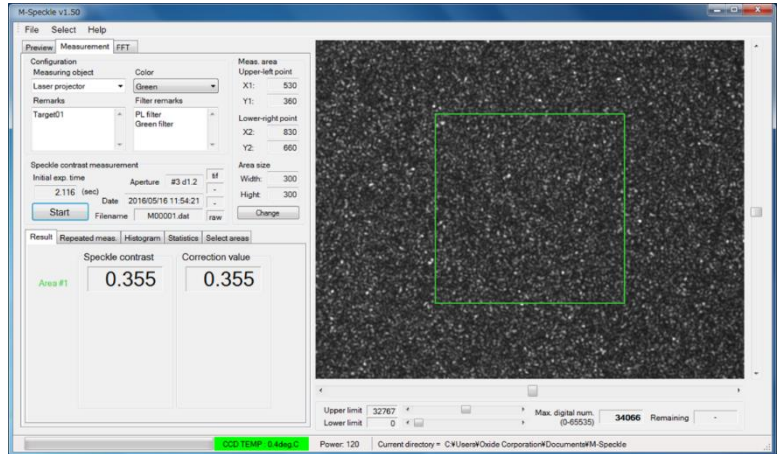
M-Speckle v1.50

File Select Help

Preview Measurement FFT

Configuration
Measuring object
Laser projector
Remarks
Target01

Color
Green
Filter remarks
PL filter
Green filter

Meas. area
Upper-left point
X1: 530
Y1: 360
Lower-right point
X2: 830
Y2: 660
Area size
Width: 300
Hight: 300
Change

Speckle contrast measurement
Initial exp. time
2.116 (sec)
Aperture #3 d1.2
sf
Date 2016/05/16 11:54:21
Start
Filename M00001.dat raw

Result Repeated meas. Histogram Statistics Select areas

Speckle contrast
Correction value
Area #1
0.355
0.355

Upper limit 32767
Lower limit 0
Max. digital num. (0-65535) 34066 Remaining -

CCD TEMP: 0.4deg.C Power: 120 Current directory = C:¥Users¥Oxide Corporation¥Documents¥M-Speckle